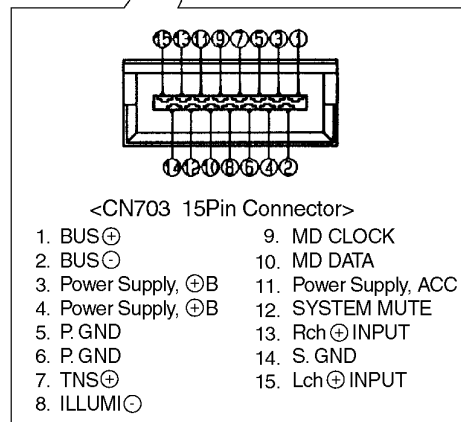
⑮⑬⑪⑨⑦⑤③①

⑭⑫⑩⑧⑥④②

<CN703 15Pin Connector>

1. BUS⊕
2. BUS⊖
3. Power Supply, ⊕B
4. Power Supply, ⊕B
5. P. GND
6. P. GND
7. TNS⊕
8. ILLUMI⊖

9. MD CLOCK
10. MD DATA
11. Power Supply, ACC
12. SYSTEM MUTE
13. Rch ⊕ INPUT
14. S. GND
15. Lch ⊕ INPUT